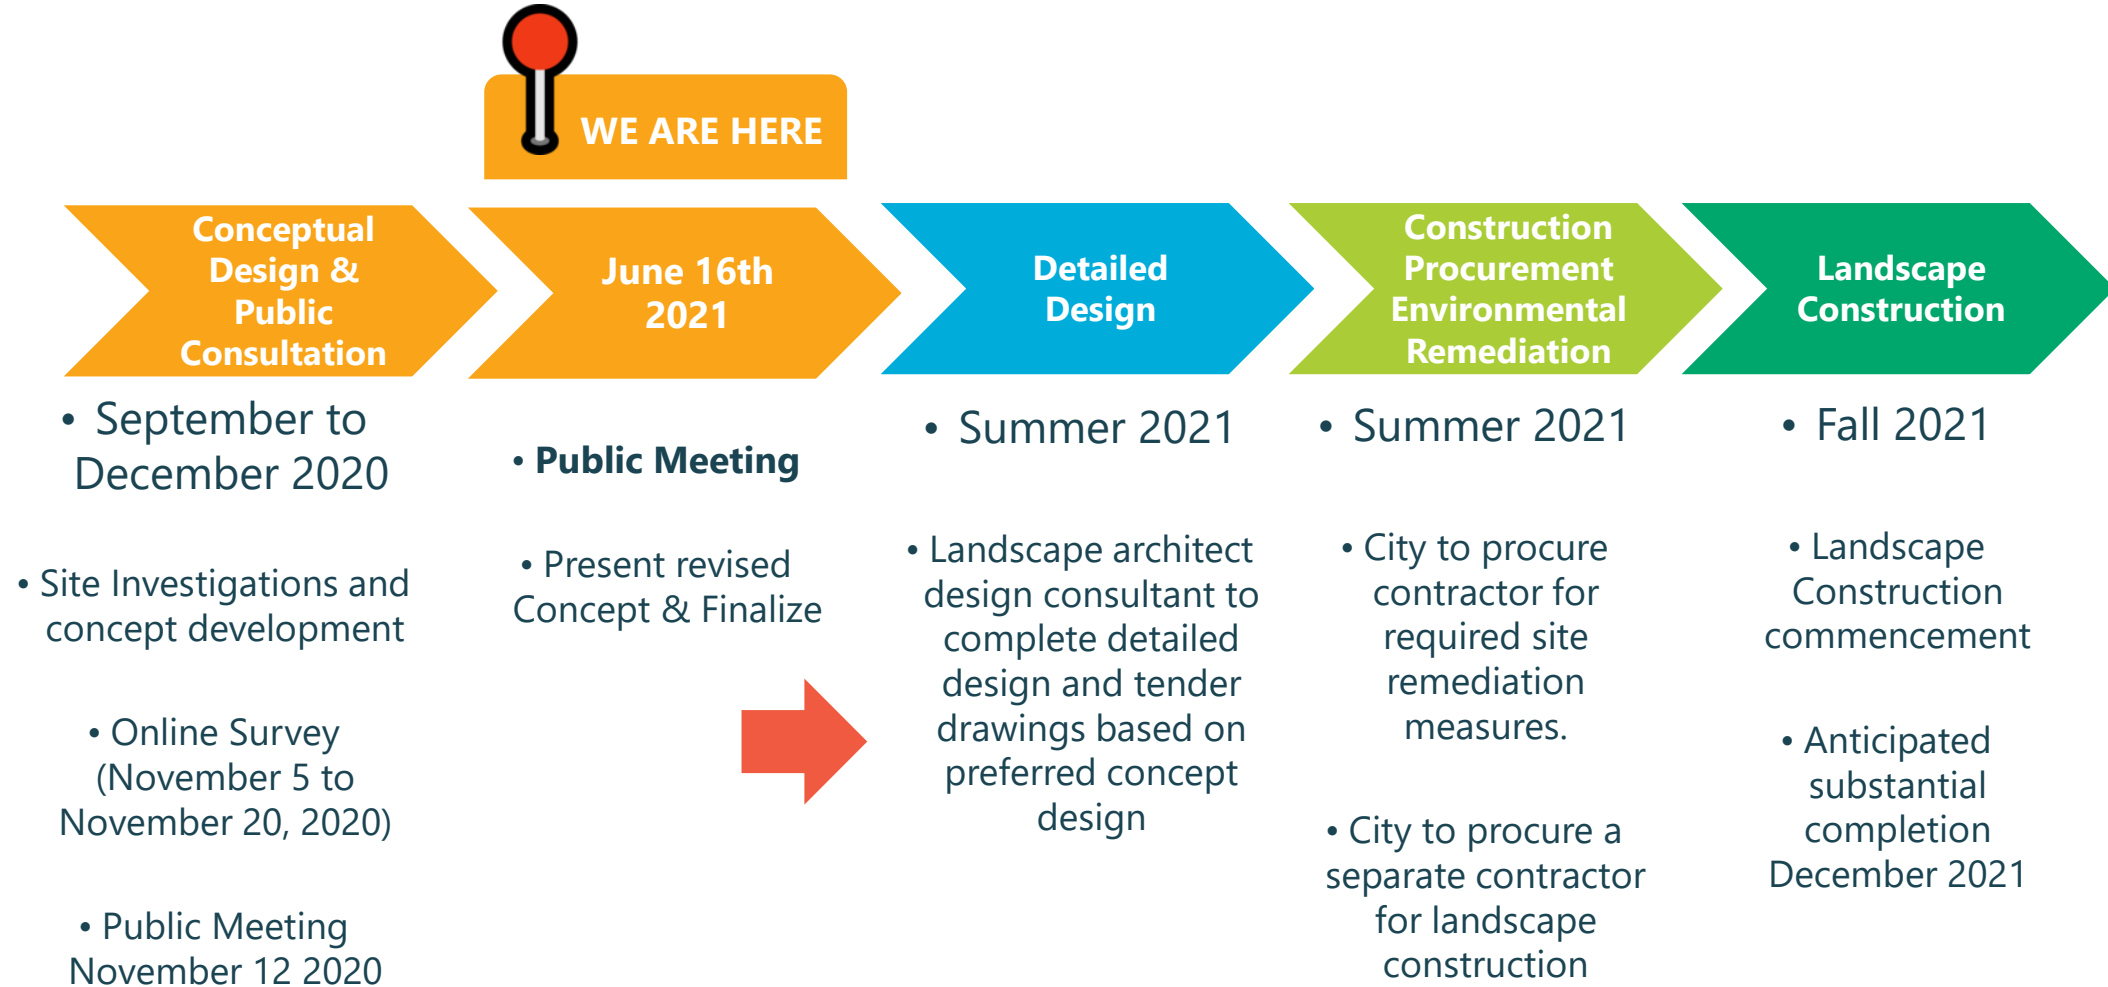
WE ARE HERE

Conceptual Design & Public Consultation

• September to December 2020

• Site Investigations and concept development

• Online Survey (November 5 to November 20, 2020)

• Public Meeting November 12 2020

June 16th 2021

• Public Meeting

• Present revised Concept & Finalize

Detailed Design

• Summer 2021

• Landscape architect design consultant to complete detailed design and tender drawings based on preferred concept design

Construction Procurement Environmental Remediation

• Summer 2021

• City to procure contractor for required site remediation measures.

• City to procure a separate contractor for landscape construction

Landscape Construction

• Fall 2021

• Landscape Construction commencement

• Anticipated substantial completion December 2021